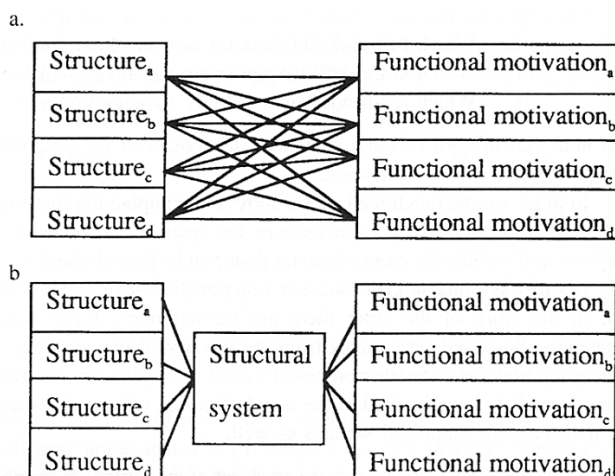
a.

Structure$_a$

Structure$_b$

Structure$_c$

Structure$_d$

Functional motivation$_a$

Functional motivation$_b$

Functional motivation$_c$

Functional motivation$_d$

b

Structure$_a$

Structure$_b$

Structure$_c$

Structure$_d$

Structural system

Functional motivation$_a$

Functional motivation$_b$

Functional motivation$_c$

Functional motivation$_d$